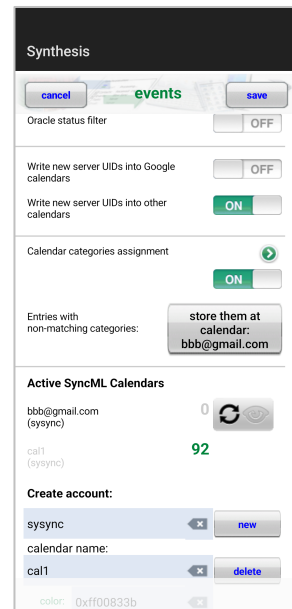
Synthesis

cancel events save

Oracle status filter OFF

Write new server UIDs into Google calendars OFF

Write new server UIDs into other calendars ON

Calendar categories assignment

ON

Entries with non-matching categories: store them at calendar: bbb@gmail.com

Active SyncML Calendars

bbb@gmail.com (sysync) 0

cal1 (sysync) 92

Create account:

sysync new

calendar name:

cal1 delete

color: 0xff00833b